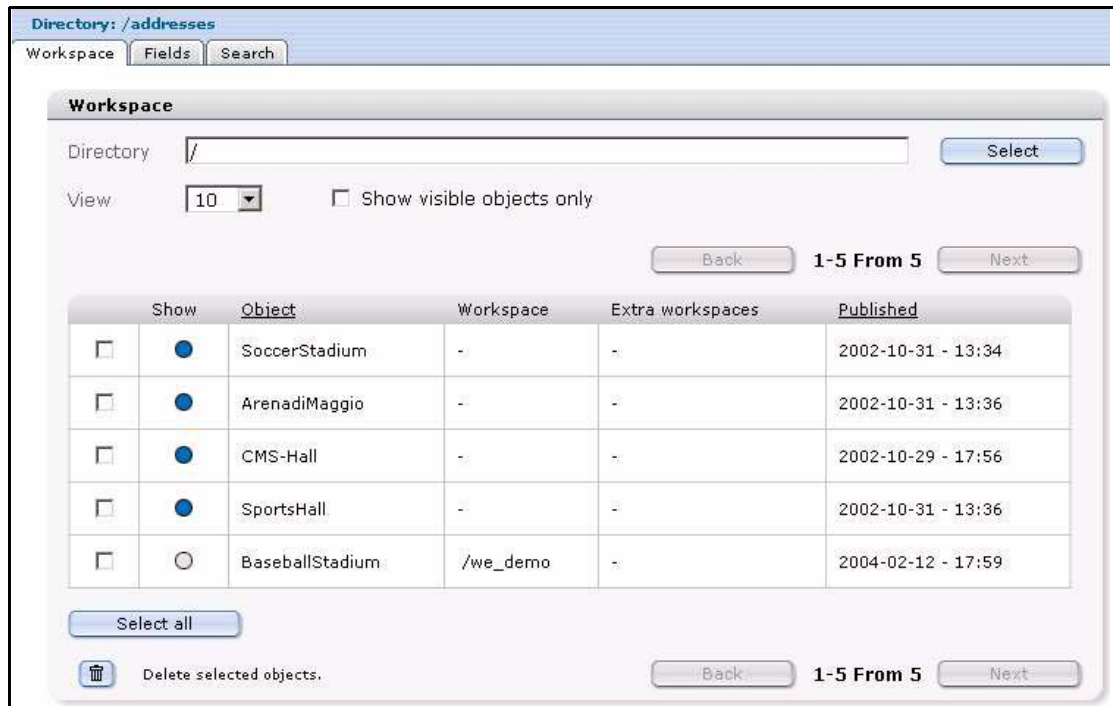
Directory: /addresses

Workspace | Fields | Search

Workspace

Directory /

Select

View 10

Show visible objects only

Back 1-5 From 5 Next

| | Show | Object | Workspace | Extra workspaces | Published |
|---|---|---|---|---|---|
| | | SoccerStadium | - | - | 2002-10-31 - 13:34 |
| | | ArenadiMaggio | - | - | 2002-10-31 - 13:36 |
| | | CMS-Hall | - | - | 2002-10-29 - 17:56 |
| | | SportsHall | - | - | 2002-10-31 - 13:36 |
| | | BaseballStadium | /we_demo | - | 2004-02-12 - 17:59 |

Select all

Delete selected objects.

Back 1-5 From 5 Next